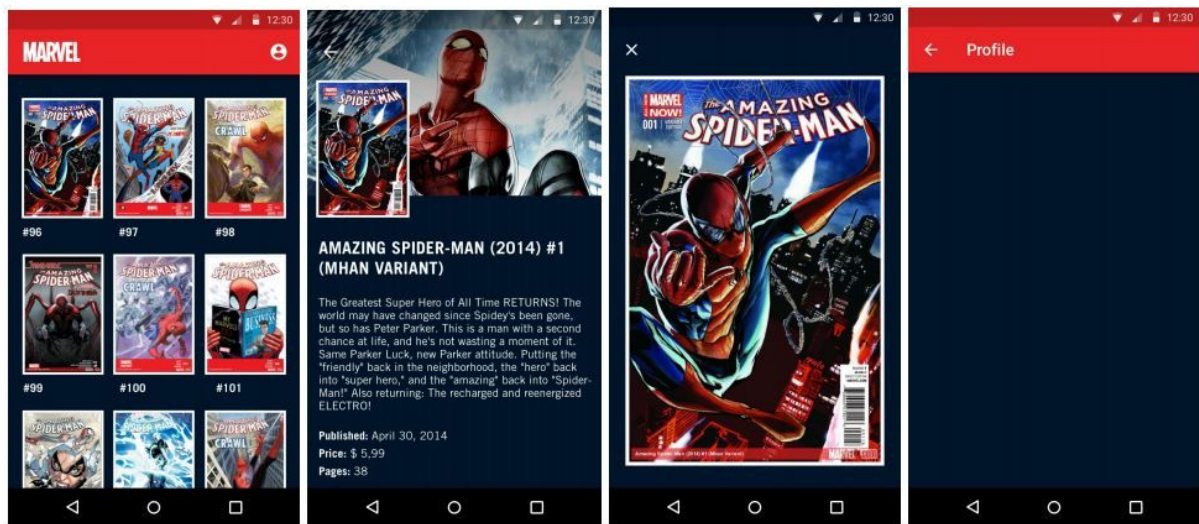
12:30

MARVEL

THE AMAZING SPIDER-MAN

#96

#97

CRAWL

#98

THE AMAZING SPIDER-MAN

#99

CRAWL

#100

SPIDER-MAN

#101

SPIDER-MAN

CRAWL

12:30

THE AMAZING SPIDER-MAN

AMAZING SPIDER-MAN (2014) #1 (MHAN VARIANT)

The Greatest Super Hero of All Time RETURNS! The world may have changed since Spidey's been gone, but so has Peter Parker. This is a man with a second chance at life, and he's not wasting a moment of it. Same Parker Luck, new Parker attitude. Putting the "friendly" back in the neighborhood, the "hero" back into "super hero," and the "amazing" back into "Spider-Man!" Also returning: The recharged and reenergized ELECTRO!

Published: April 30, 2014

Price: $ 5,99

Pages: 38

12:30

×

MARVEL NOW! 001

THE AMAZING SPIDER-MAN

Amazing Spider-Man (2014) #1 (Mhan Variant)

12:30

← Profile